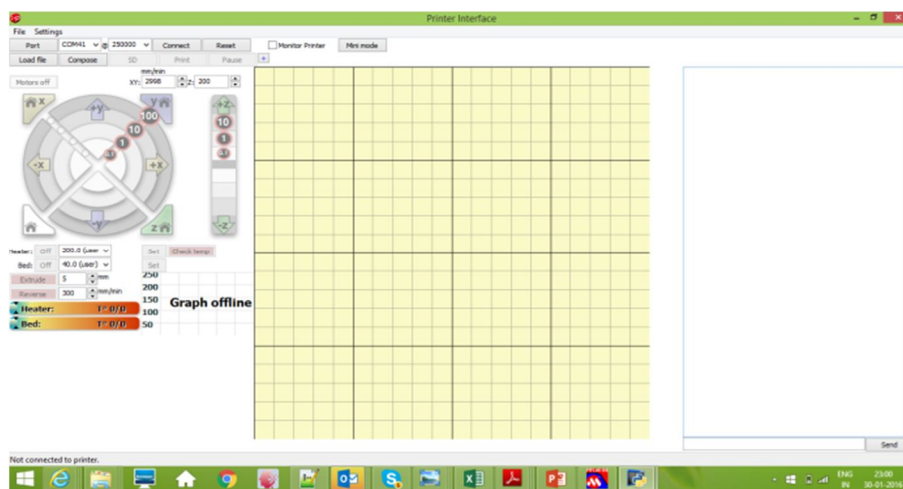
Printer Interface

File Settings

Port COM41 @ 250000 Connect Reset Monitor Printer Mini mode

Load file Compose SD Print Pause +

Motors off

mm/min
XY: 2998 Z: 200

Y X
+Y
100
10
1
.1
-X
+X
-Y
Z

+Z
10
1
.1
-Z

Heater: Off 200.0 (user) Set Check temp
Bed: Off 40.0 (user) Set

Extrude 5 mm
Reverse 300 mm/min

Heater: 1° 0/0
Bed: 1° 0/0

250
200
150
100
50

Graph offline

Send

Not connected to printer.

ENG IN 23:00 30-01-2016